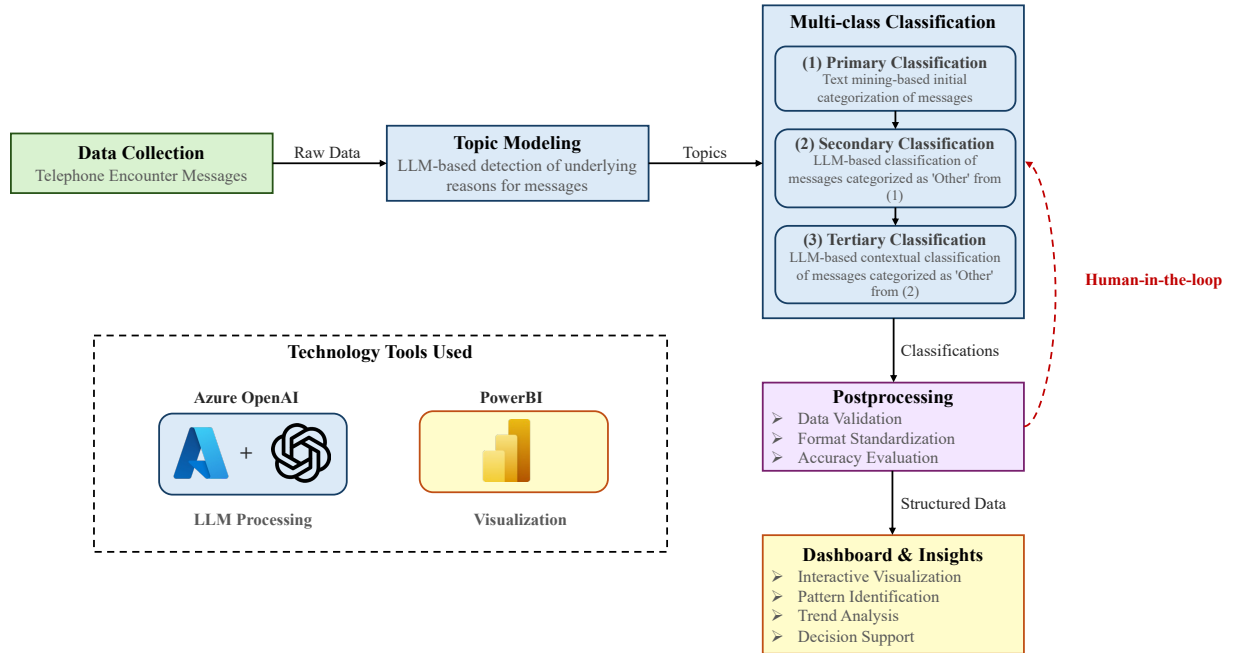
Data Collection
Telephone Encounter Messages

Raw Data

Topic Modeling
LLM-based detection of underlying reasons for messages

Topics

Multi-class Classification

(1) Primary Classification
Text mining-based initial categorization of messages

(2) Secondary Classification
LLM-based classification of messages categorized as 'Other' from (1)

(3) Tertiary Classification
LLM-based contextual classification of messages categorized as 'Other' from (2)

Human-in-the-loop

Classifications

Postprocessing
➢ Data Validation
➢ Format Standardization
➢ Accuracy Evaluation

Structured Data

Dashboard & Insights
➢ Interactive Visualization
➢ Pattern Identification
➢ Trend Analysis
➢ Decision Support

Technology Tools Used

Azure OpenAI
+
LLM Processing

PowerBI
Visualization